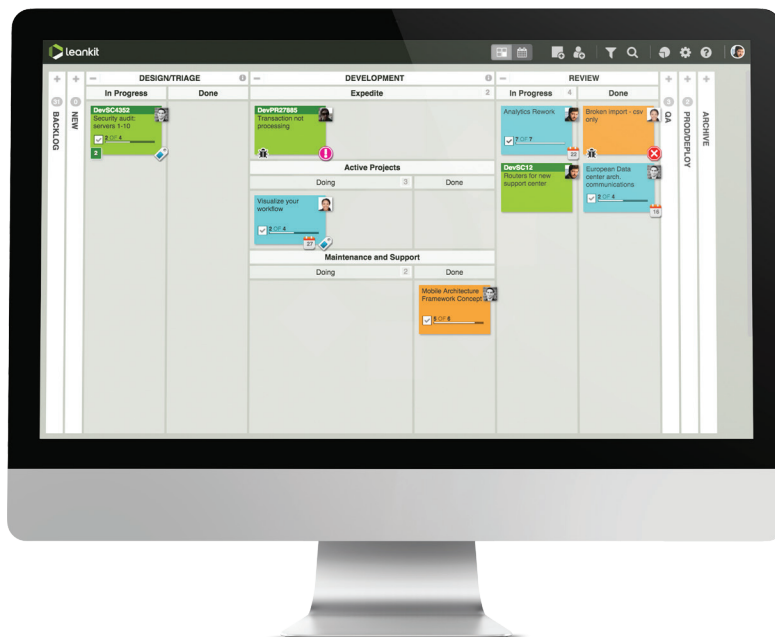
leankit

BACKLOG
NEW

DESIGN/TRIAGE
In Progress
Done

DevSC4352
Security audit: servers 1-10
2 OF 4
2

DEVELOPMENT
Expedite
2

DevPR27885
Transaction not processing

Active Projects
Doing
3
Done

Visualize your workflow
2 OF 4
27

Maintenance and Support
Doing
2
Done

Mobile Architecture Framework Concept
5 OF 6

REVIEW
In Progress
4
Done

Analytics Rework
7 OF 7
23

Broken import - csv only

DevSC12
Routers for new support center

European Data center arch. communications
2 OF 4
18

QA
PROD/DEPLOY
ARCHIVE